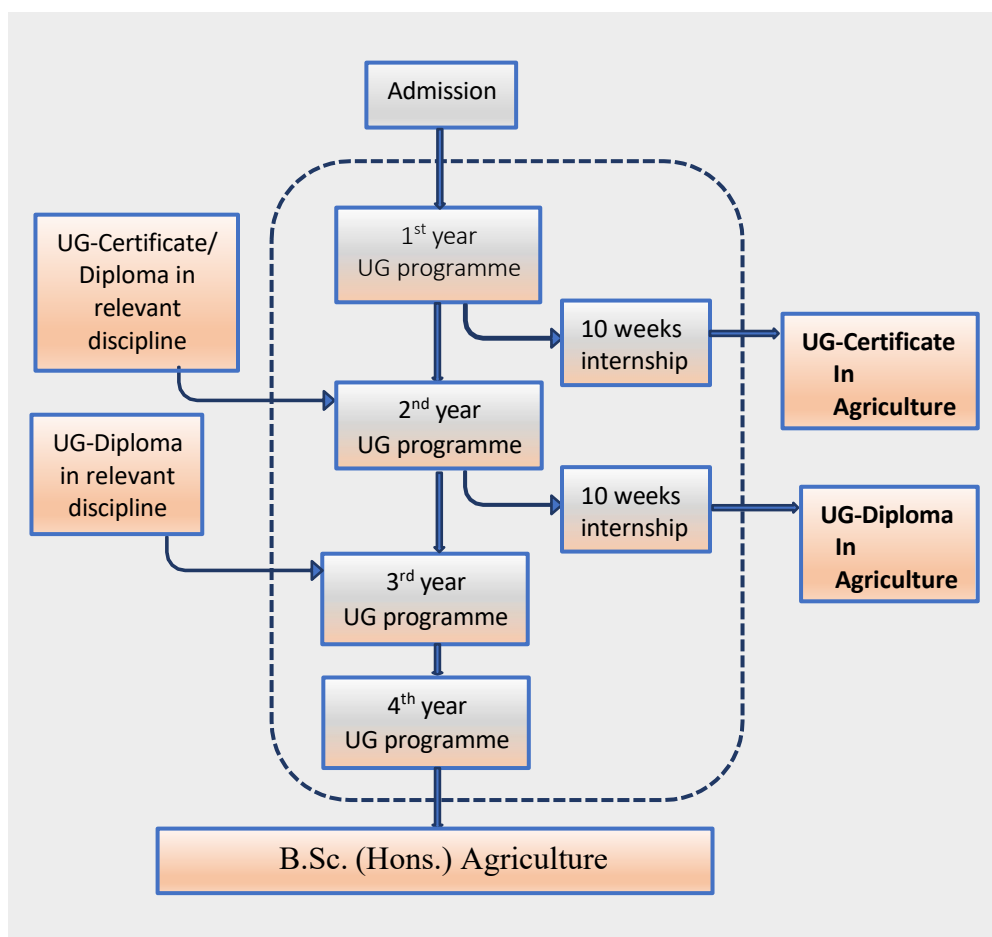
Admission

UG-Certificate/ Diploma in relevant discipline

1$^{st}$ year UG programme

10 weeks internship

UG-Certificate In Agriculture

2$^{nd}$ year UG programme

UG-Diploma in relevant discipline

10 weeks internship

UG-Diploma In Agriculture

3$^{rd}$ year UG programme

4$^{th}$ year UG programme

B.Sc. (Hons.) Agriculture